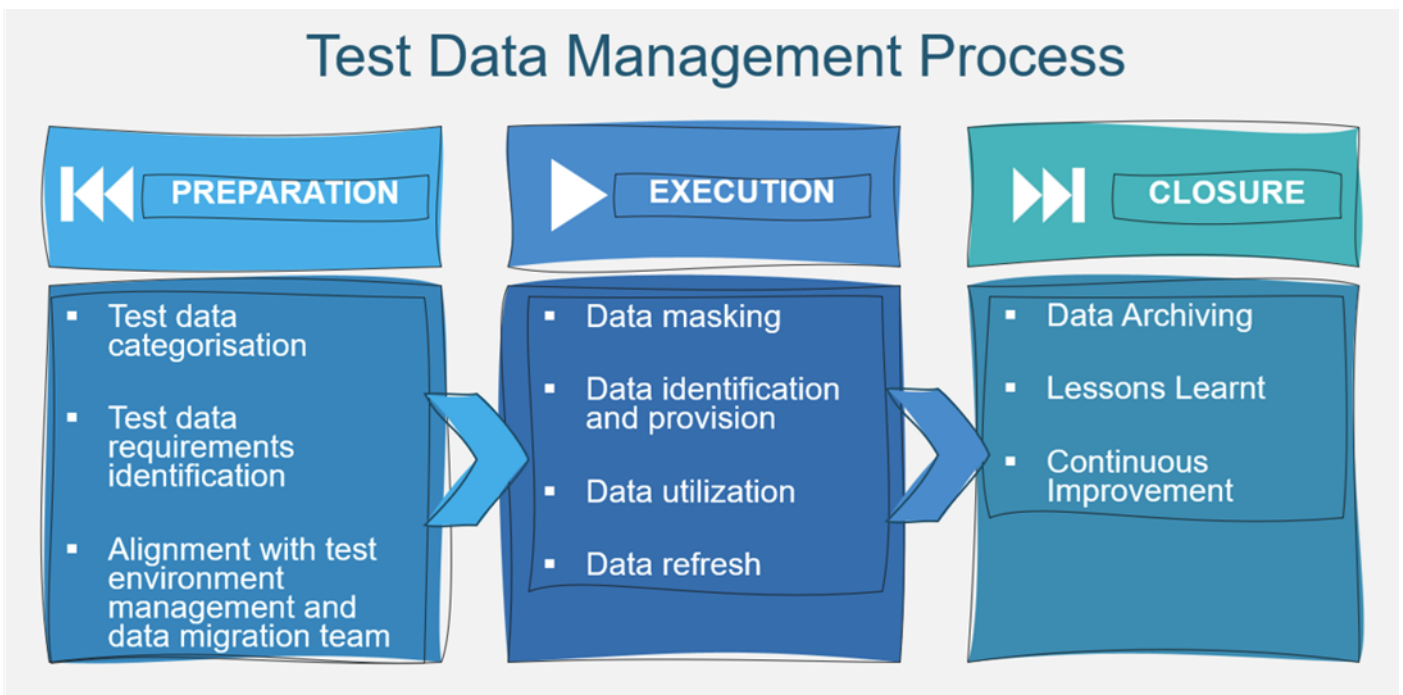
Test Data Management Process

PREPARATION

- Test data categorisation
- Test data requirements identification
- Alignment with test environment management and data migration team

EXECUTION

- Data masking
- Data identification and provision
- Data utilization
- Data refresh

CLOSURE

- Data Archiving
- Lessons Learnt
- Continuous Improvement